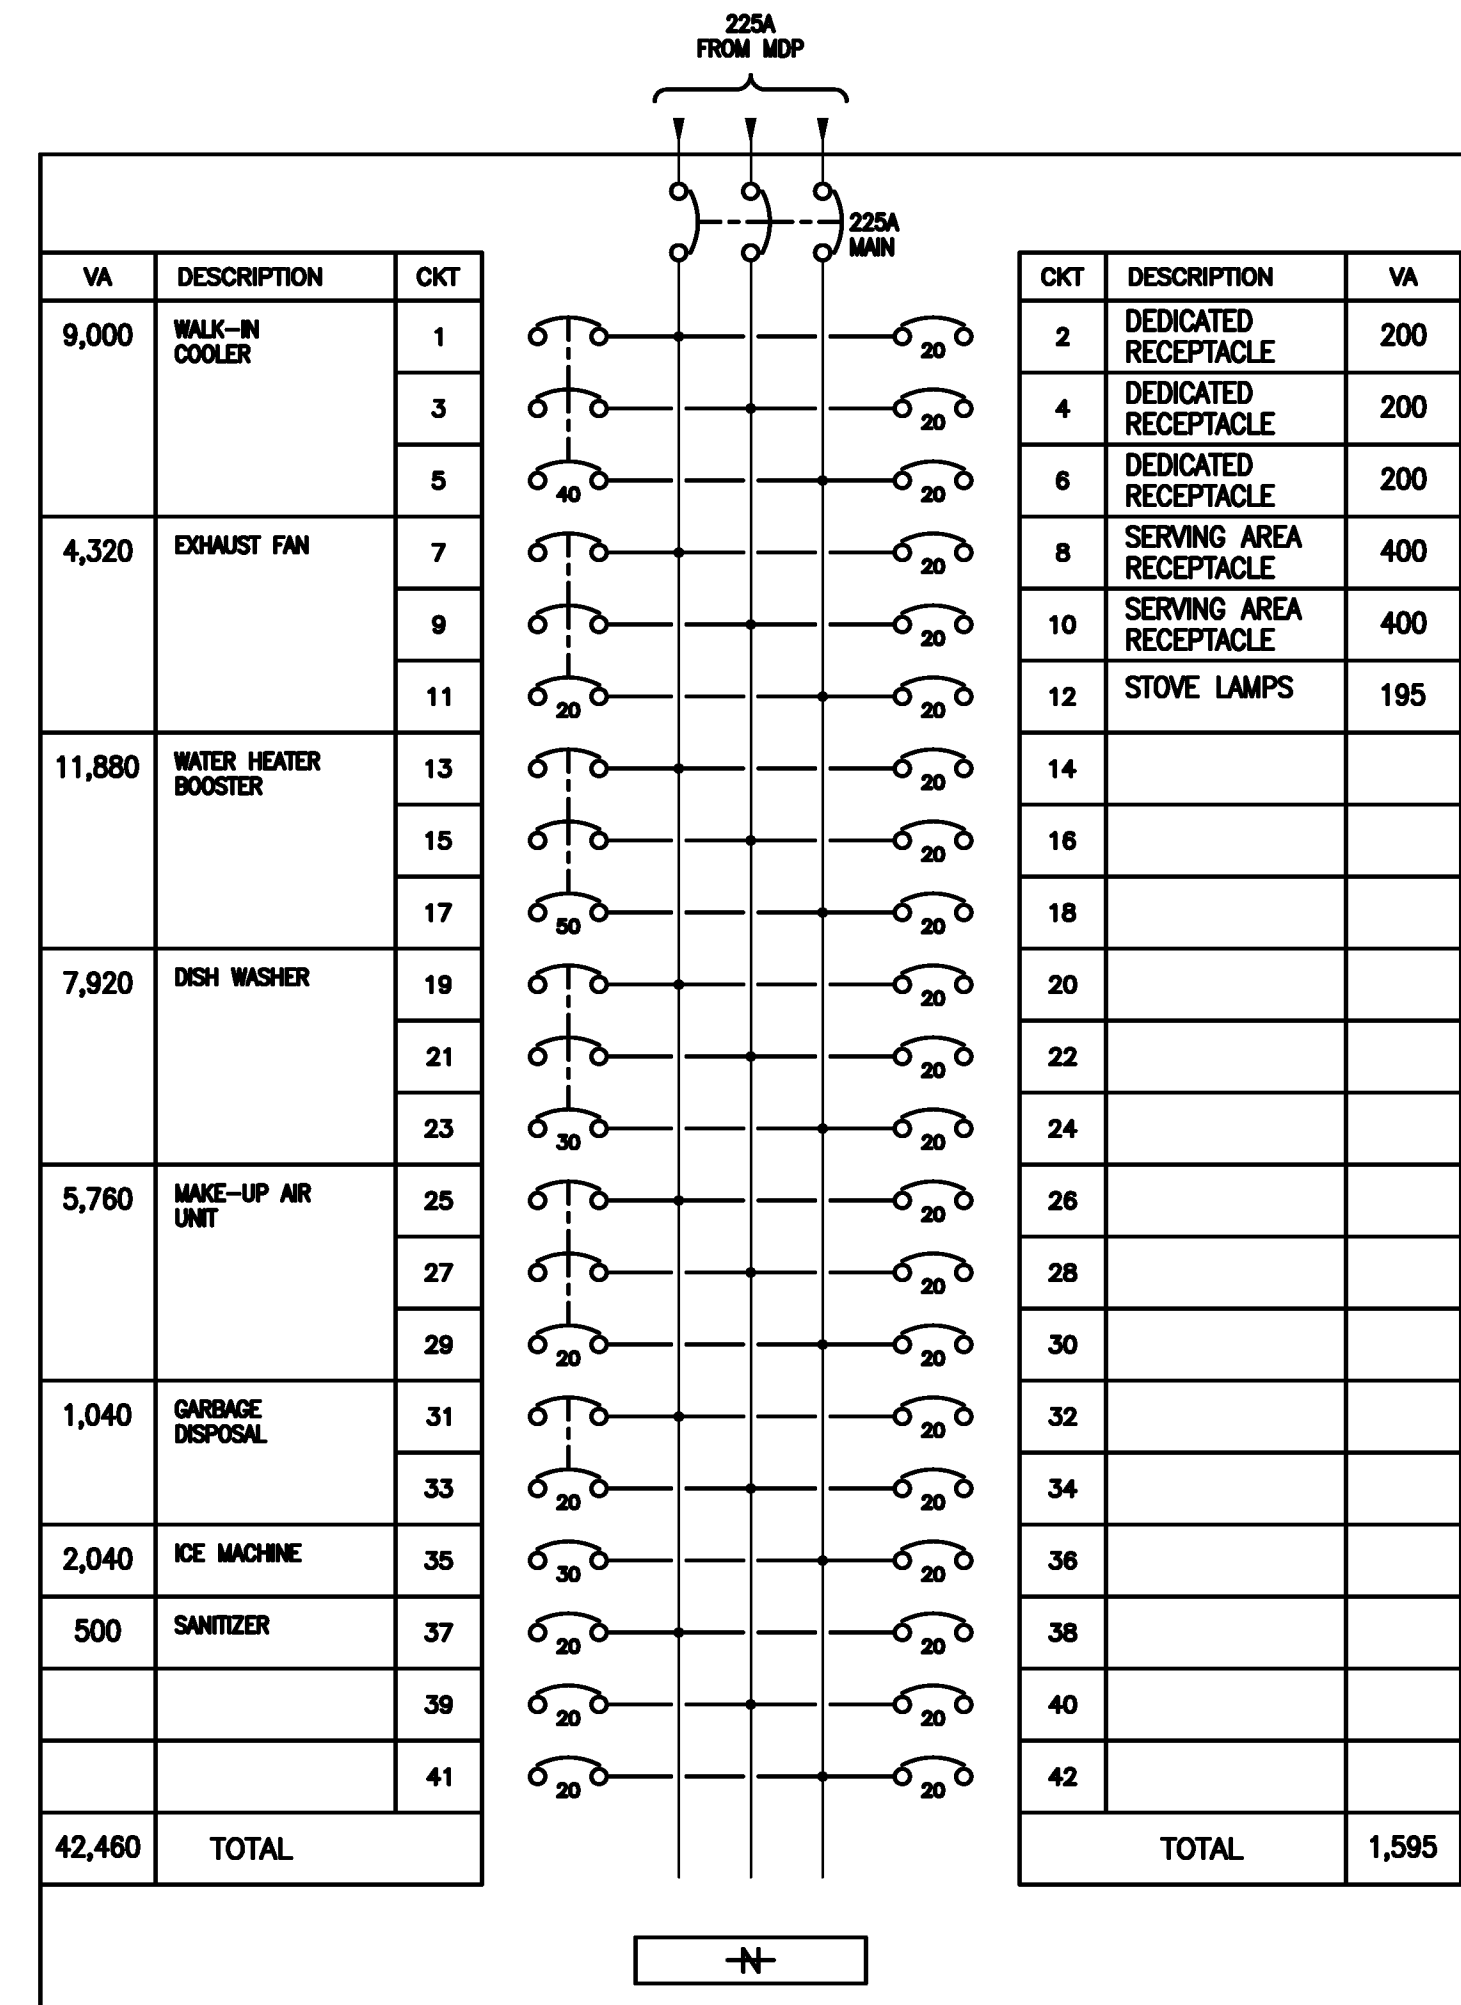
225A
FROM MDP

225A
MAIN

| VA | DESCRIPTION | CKT |
|---|---|---|
| 9,000 | WALK-IN COOLER | 1 |
| | | 3 |
| | | 5 |
| 4,320 | EXHAUST FAN | 7 |
| | | 9 |
| | | 11 |
| 11,880 | WATER HEATER BOOSTER | 13 |
| | | 15 |
| | | 17 |
| 7,920 | DISH WASHER | 19 |
| | | 21 |
| | | 23 |
| 5,760 | MAKE-UP AIR UNIT | 25 |
| | | 27 |
| | | 29 |
| 1,040 | GARBAGE DISPOSAL | 31 |
| | | 33 |
| 2,040 | ICE MACHINE | 35 |
| 500 | SANITIZER | 37 |
| | | 39 |
| | | 41 |
| 42,460 | TOTAL | |

40 20 20 50 20 30 20 20 30 20 20 20

20 20 20 20 20 20 20 20 20 20 20 20 20 20 20 20 20 20 20 20 20

| CKT | DESCRIPTION | VA |
|---|---|---|
| 2 | DEDICATED RECEPTACLE | 200 |
| 4 | DEDICATED RECEPTACLE | 200 |
| 6 | DEDICATED RECEPTACLE | 200 |
| 8 | SERVING AREA RECEPTACLE | 400 |
| 10 | SERVING AREA RECEPTACLE | 400 |
| 12 | STOVE LAMPS | 195 |
| 14 | | |
| 16 | | |
| 18 | | |
| 20 | | |
| 22 | | |
| 24 | | |
| 26 | | |
| 28 | | |
| 30 | | |
| 32 | | |
| 34 | | |
| 36 | | |
| 38 | | |
| 40 | | |
| 42 | | |
| | TOTAL | 1,595 |

N